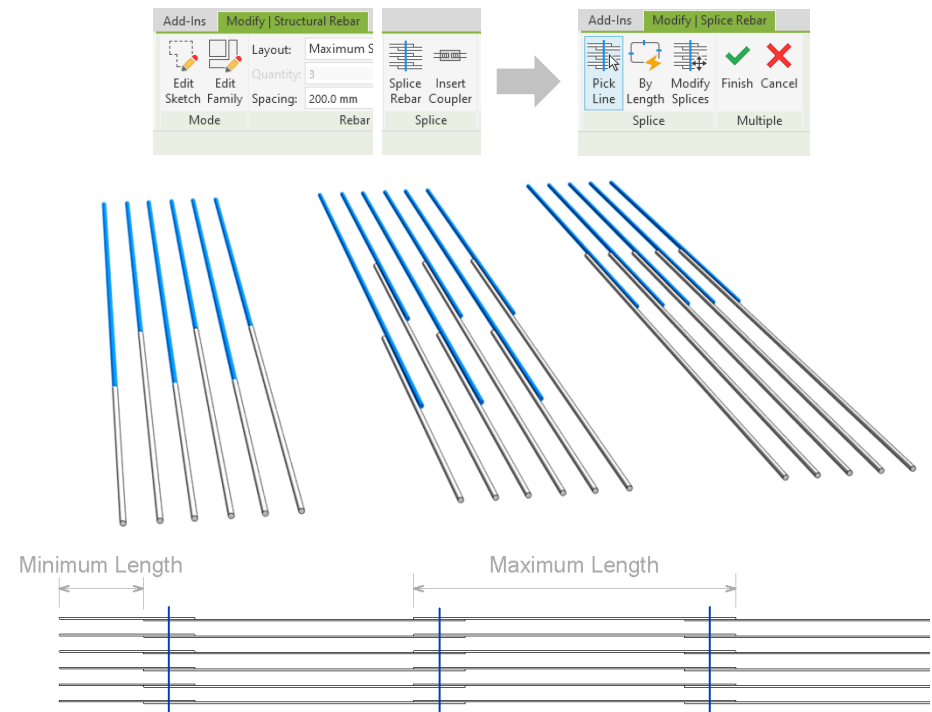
Add-Ins | Modify | Structural Rebar

Edit Sketch | Edit Family

Layout: Maximum S

Quantity: 3

Spacing: 200.0 mm

Mode | Rebar

Splice Rebar | Insert Coupler

Splice

Add-Ins | Modify | Splice Rebar

Pick Line | By Length | Modify Splices | Finish | Cancel

Splice | Multiple

Minimum Length

Maximum Length